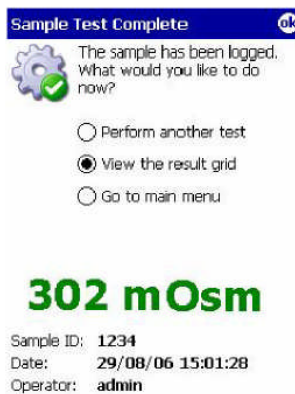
Sample Test Complete ok

The sample has been logged. What would you like to do now?

Perform another test

View the result grid

Go to main menu

302 mOsm

Sample ID: 1234
Date: 29/08/06 15:01:28
Operator: admin